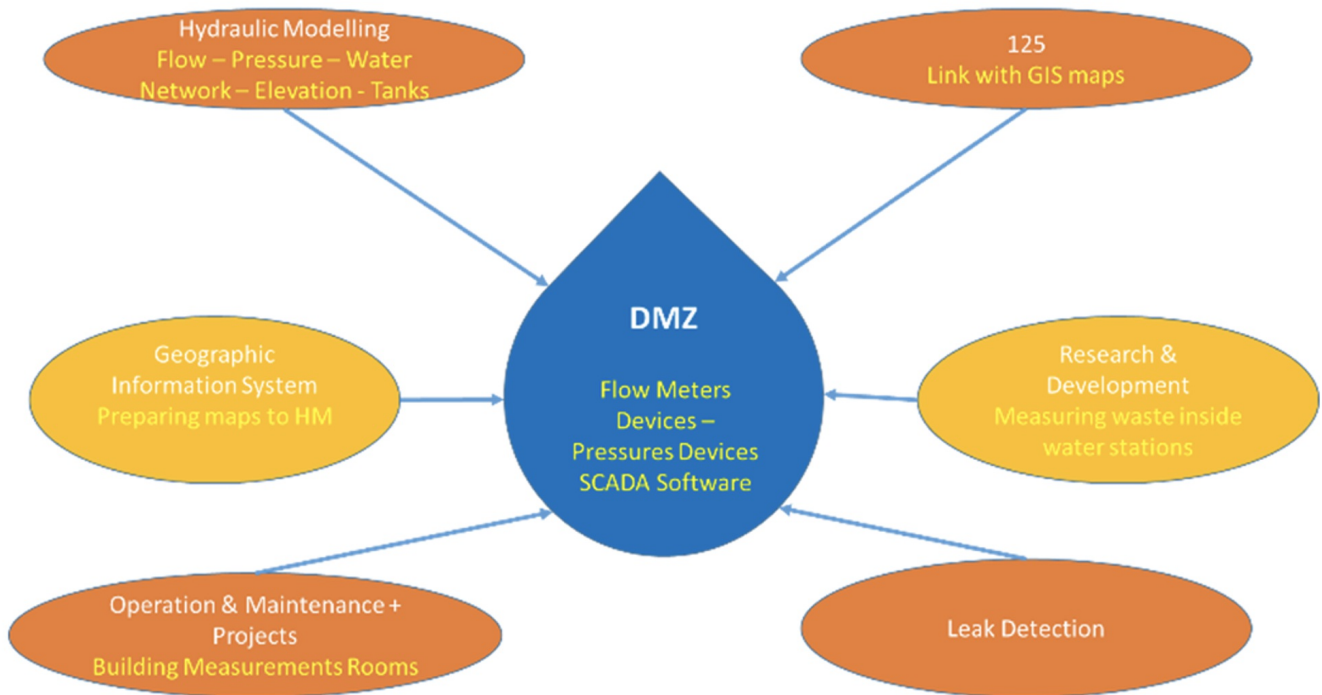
Hydraulic Modelling
Flow – Pressure – Water Network – Elevation - Tanks

125
Link with GIS maps

DMZ

Flow Meters Devices – Pressures Devices SCADA Software

Geographic Information System
Preparing maps to HM

Research & Development
Measuring waste inside water stations

Operation & Maintenance + Projects
Building Measurements Rooms

Leak Detection